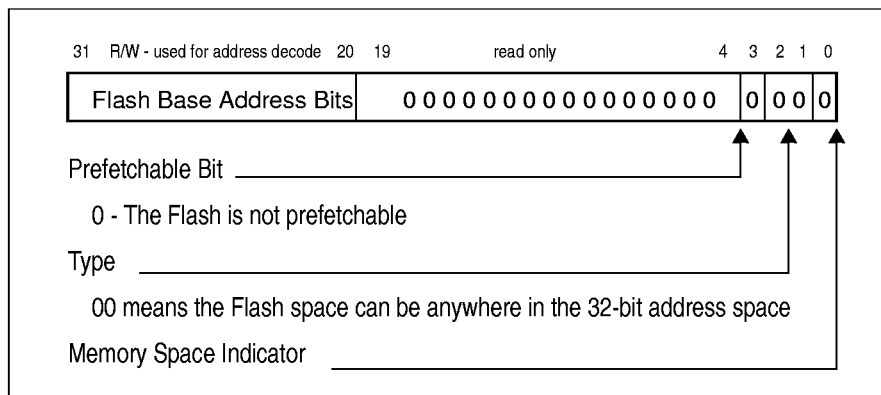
31 R/W - used for address decode 20 19 read only 4 3 2 1 0

| Flash Base Address Bits | 0000000000000000 | 0 | 00 | 0 |
|---|---|---|---|---|

Prefetchable Bit

0 - The Flash is not prefetchable

Type

00 means the Flash space can be anywhere in the 32-bit address space

Memory Space Indicator